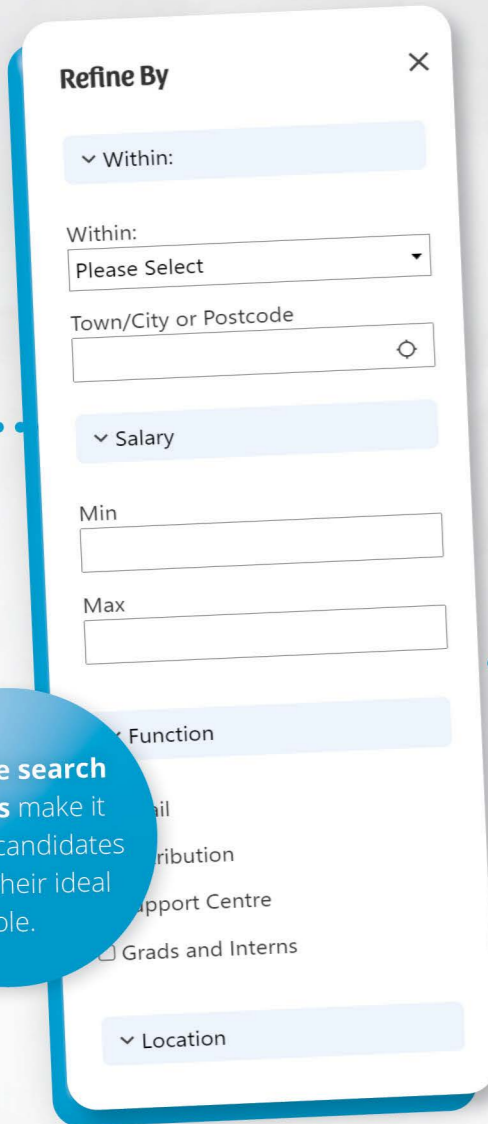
Refine By

×

⌄ Within:

Within:

Please Select

Town/City or Postcode

⌄ Salary

Min

Max

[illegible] Function

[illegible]e search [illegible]s make it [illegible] candidates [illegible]heir ideal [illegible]le.

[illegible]il

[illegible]ribution

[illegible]pport Centre

Grads and Interns

⌄ Location